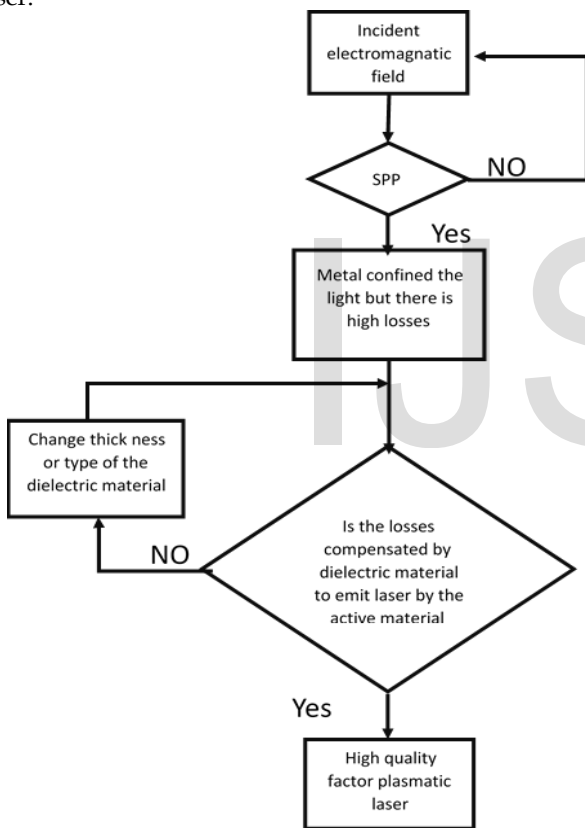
ser.

Incident electromagnatic field

SPP

NO

Yes

Metal confined the light but there is high losses

Change thick ness or type of the dielectric material

NO

Is the losses compensated by dielectric material to emit laser by the active material

Yes

High quality factor plasmatic laser

IJS